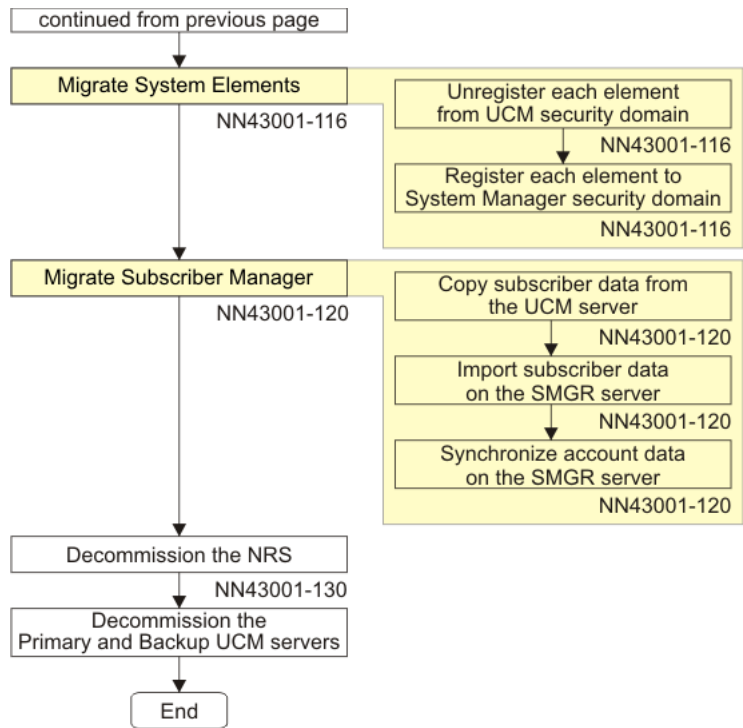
continued from previous page

Migrate System Elements

NN43001-116

Unregister each element from UCM security domain

NN43001-116

Register each element to System Manager security domain

NN43001-116

Migrate Subscriber Manager

NN43001-120

Copy subscriber data from the UCM server

NN43001-120

Import subscriber data on the SMGR server

NN43001-120

Synchronize account data on the SMGR server

NN43001-120

Decommission the NRS

NN43001-130

Decommission the Primary and Backup UCM servers

End